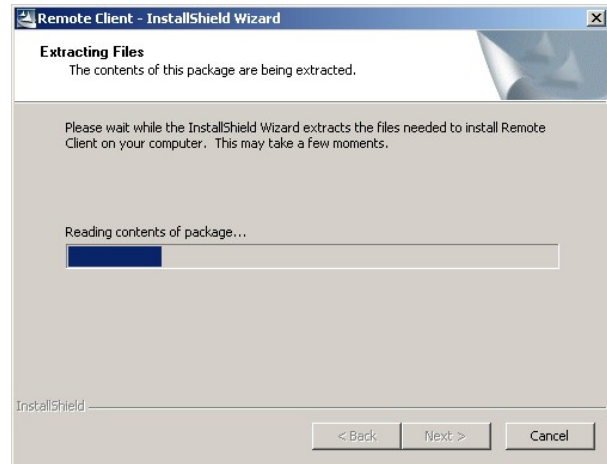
Remote Client - InstallShield Wizard

Extracting Files
The contents of this package are being extracted.

Please wait while the InstallShield Wizard extracts the files needed to install Remote Client on your computer. This may take a few moments.

Reading contents of package...

InstallShield

< Back
Next >
Cancel